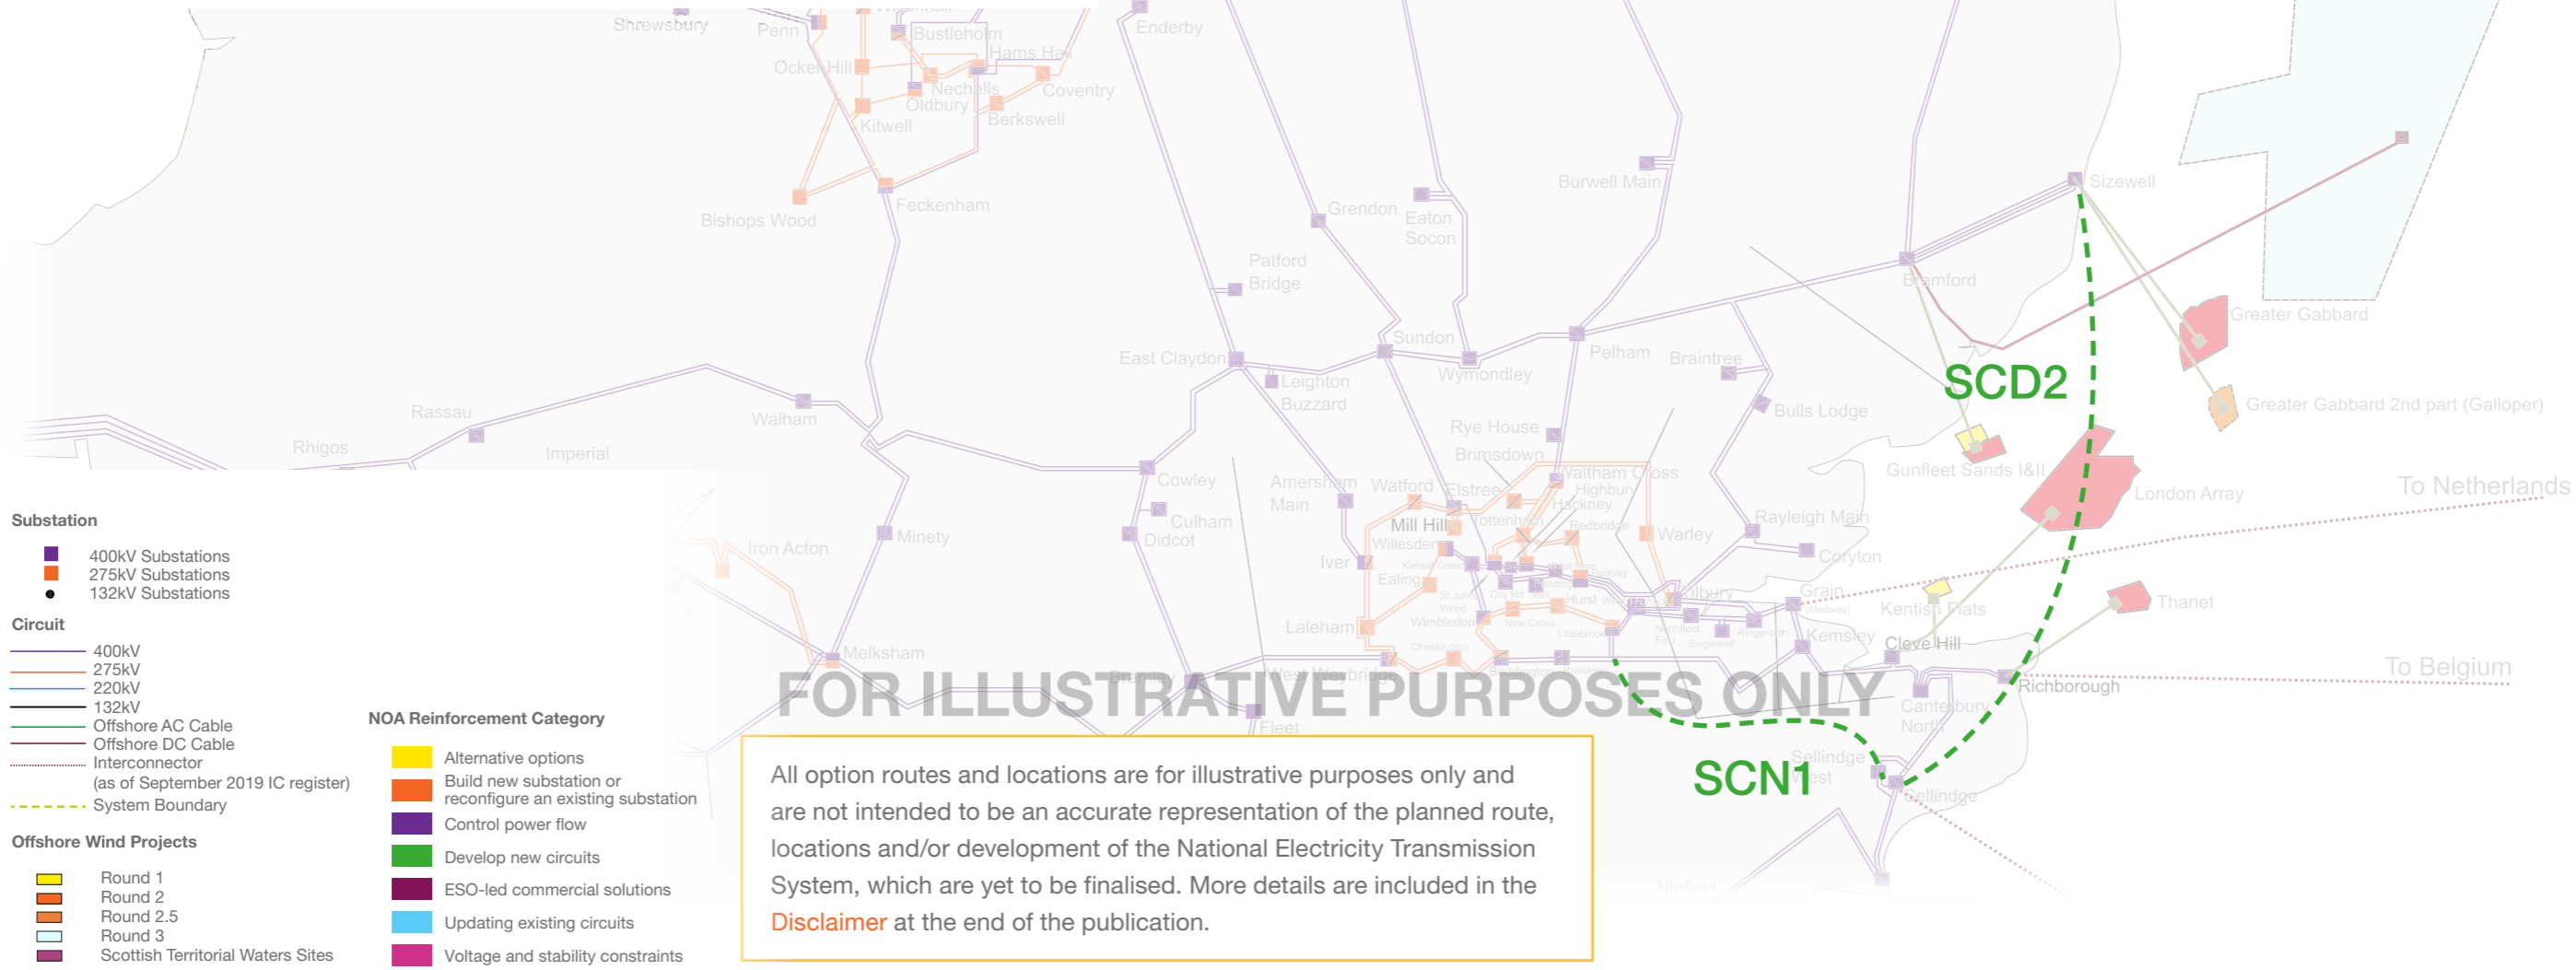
Shrewsbury
Penn
Bustleholm
Hams Hall
Ockerhill
Nechells
Oldbury
Coventry
Kitwell
Berkswell
Bishops Wood
Feckenham
Enderby
Grendon
Eaton Socon
Burwell Main
Sizewell
Patford Bridge
Bramford
Greater Gabbard
Sundon
East Claydon
Leighton Buzzard
Wymondley
Pelham
Braintree
SCD2
Greater Gabbard 2nd part (Galloper)
Rassau
Walham
Bulls Lodge
Rye House
Rhigos
Imperial
Brimsdown
Waltham Cross
Gunfleet Sands I&II
Cowley
Amersham Main
Watford
Elstree
Highbury
Hackney
London Array
To Netherlands
Culham
Didcot
Mill Hill
Willesden
Tottenham
Redbridge
Rayleigh Main
Minety
Iron Acton
Warley
Iver
Ealing
Coryton
Grain
Tilbury
Kentish Flats
Thanet
Laleham
Wimbledon
Hurst
Kemsley
Cleve Hill
Melksham
To Belgium
Richborough
Fleet
Canterbury North
Sellindge West
Sellindge
SCN1

Substation
400kV Substations
275kV Substations
132kV Substations

Circuit
400kV
275kV
220kV
132kV
Offshore AC Cable
Offshore DC Cable
Interconnector (as of September 2019 IC register)
System Boundary

Offshore Wind Projects
Round 1
Round 2
Round 2.5
Round 3
Scottish Territorial Waters Sites

NOA Reinforcement Category
Alternative options
Build new substation or reconfigure an existing substation
Control power flow
Develop new circuits
ESO-led commercial solutions
Updating existing circuits
Voltage and stability constraints

FOR ILLUSTRATIVE PURPOSES ONLY

All option routes and locations are for illustrative purposes only and are not intended to be an accurate representation of the planned route, locations and/or development of the National Electricity Transmission System, which are yet to be finalised. More details are included in the Disclaimer at the end of the publication.